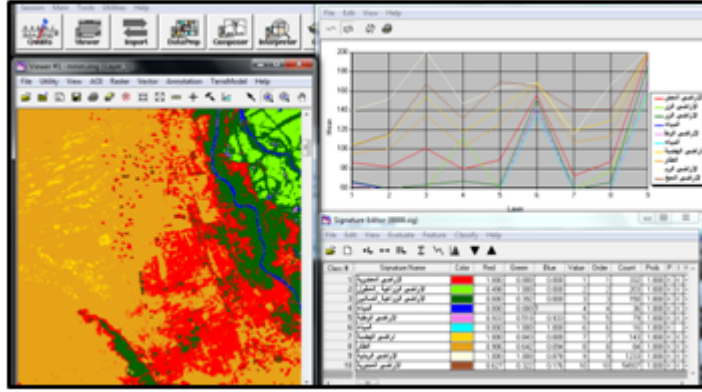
Session Main Tools Utilities Help

Create Viewer Import DataPrep Composer Interpreter

Viewer #1

File Utility View AOI Raster Vector Annotation TerraModel Help

File Edit View Help

200
180
160
140
120
100
80
60

1 2 3 4 5 6 7 8 9

Layer

Signature Editor

File Edit View Evaluate Feature Classify Help

| Class # | Signature Name | Color | Red | Green | Blue | Value | Order | Count | Prob. | P | I | H |
|---|---|---|---|---|---|---|---|---|---|---|---|---|
| 1 | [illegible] | | 1.000 | 0.000 | 0.000 | 1 | 1 | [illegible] | 1.000 | | | |
| 2 | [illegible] | | 0.498 | 1.000 | 0.000 | 2 | 2 | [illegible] | 1.000 | | | |
| 3 | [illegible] | | 0.000 | 0.392 | 0.000 | 3 | 3 | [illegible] | 1.000 | | | |
| 4 | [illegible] | | 0.000 | 0.000 | 1.000 | 4 | 4 | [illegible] | 1.000 | | | |
| 5 | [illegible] | | 1.000 | 0.937 | 0.835 | 5 | 5 | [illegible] | 1.000 | | | |
| 6 | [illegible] | | 0.000 | 1.000 | 1.000 | 6 | 6 | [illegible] | 1.000 | | | |
| 7 | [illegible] | | 1.000 | 0.843 | 0.000 | 7 | 7 | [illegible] | 1.000 | | | |
| 8 | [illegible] | | 0.996 | 0.757 | 0.255 | 8 | 8 | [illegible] | 1.000 | | | |
| 9 | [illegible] | | 1.000 | 0.894 | 0.769 | 9 | 9 | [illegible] | 1.000 | | | |
| 10 | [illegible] | | 0.627 | 0.322 | 0.176 | 10 | 10 | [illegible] | 1.000 | | | |